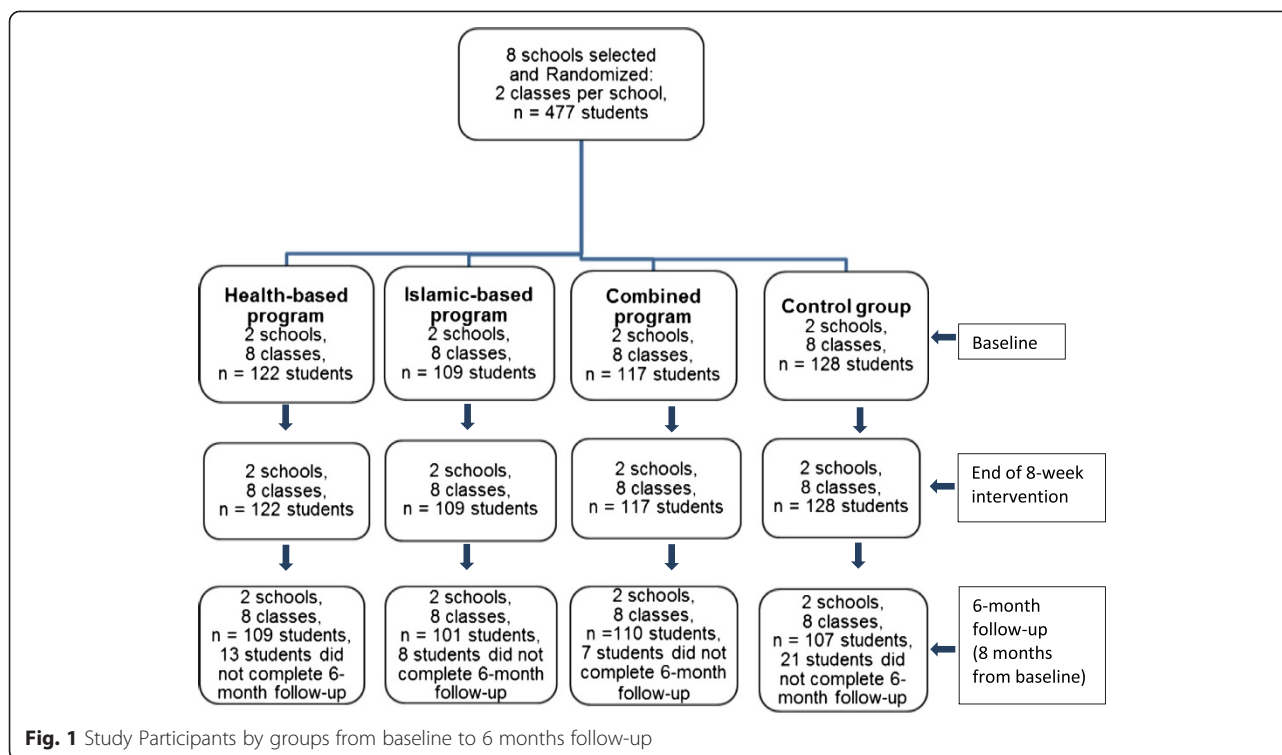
8 schools selected and Randomized: 2 classes per school, n = 477 students

**Health-based program** 2 schools, 8 classes, n = 122 students

**Islamic-based program** 2 schools, 8 classes, n = 109 students

**Combined program** 2 schools, 8 classes, n = 117 students

**Control group** 2 schools, 8 classes, n = 128 students

Baseline

2 schools, 8 classes, n = 122 students

2 schools, 8 classes, n = 109 students

2 schools, 8 classes, n = 117 students

2 schools, 8 classes, n = 128 students

End of 8-week intervention

2 schools, 8 classes, n = 109 students, 13 students did not complete 6-month follow-up

2 schools, 8 classes, n = 101 students, 8 students did not complete 6-month follow-up

2 schools, 8 classes, n =110 students, 7 students did not complete 6-month follow-up

2 schools, 8 classes, n = 107 students, 21 students did not complete 6-month follow-up

6-month follow-up (8 months from baseline)

**Fig. 1** Study Participants by groups from baseline to 6 months follow-up